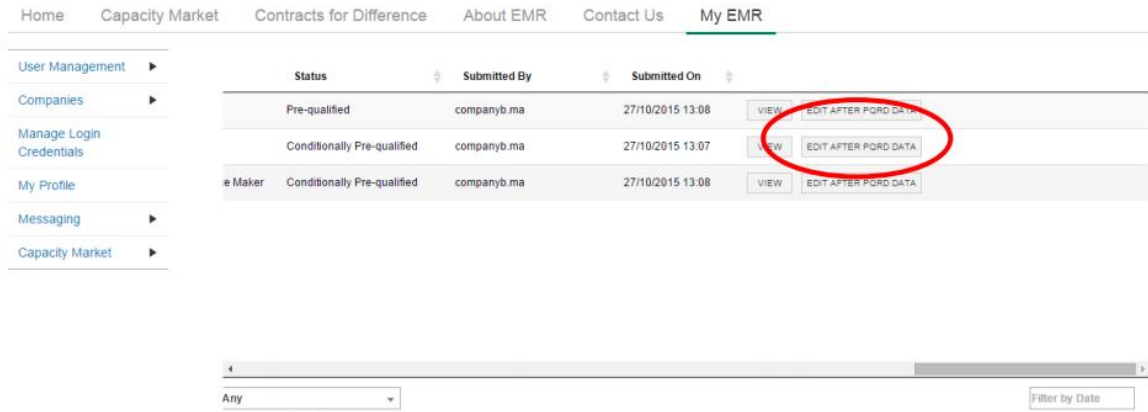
Home Capacity Market Contracts for Difference About EMR Contact Us My EMR

User Management
Companies
Manage Login Credentials
My Profile
Messaging
Capacity Market

| | Status | Submitted By | Submitted On | |
|---|---|---|---|---|
| | Pre-qualified | companyb.ma | 27/10/2015 13:08 | VIEW EDIT AFTER PQRD DATA |
| | Conditionally Pre-qualified | companyb.ma | 27/10/2015 13:07 | VIEW EDIT AFTER PQRD DATA |
| e Maker | Conditionally Pre-qualified | companyb.ma | 27/10/2015 13:08 | VIEW EDIT AFTER PQRD DATA |

Any

Filter by Date